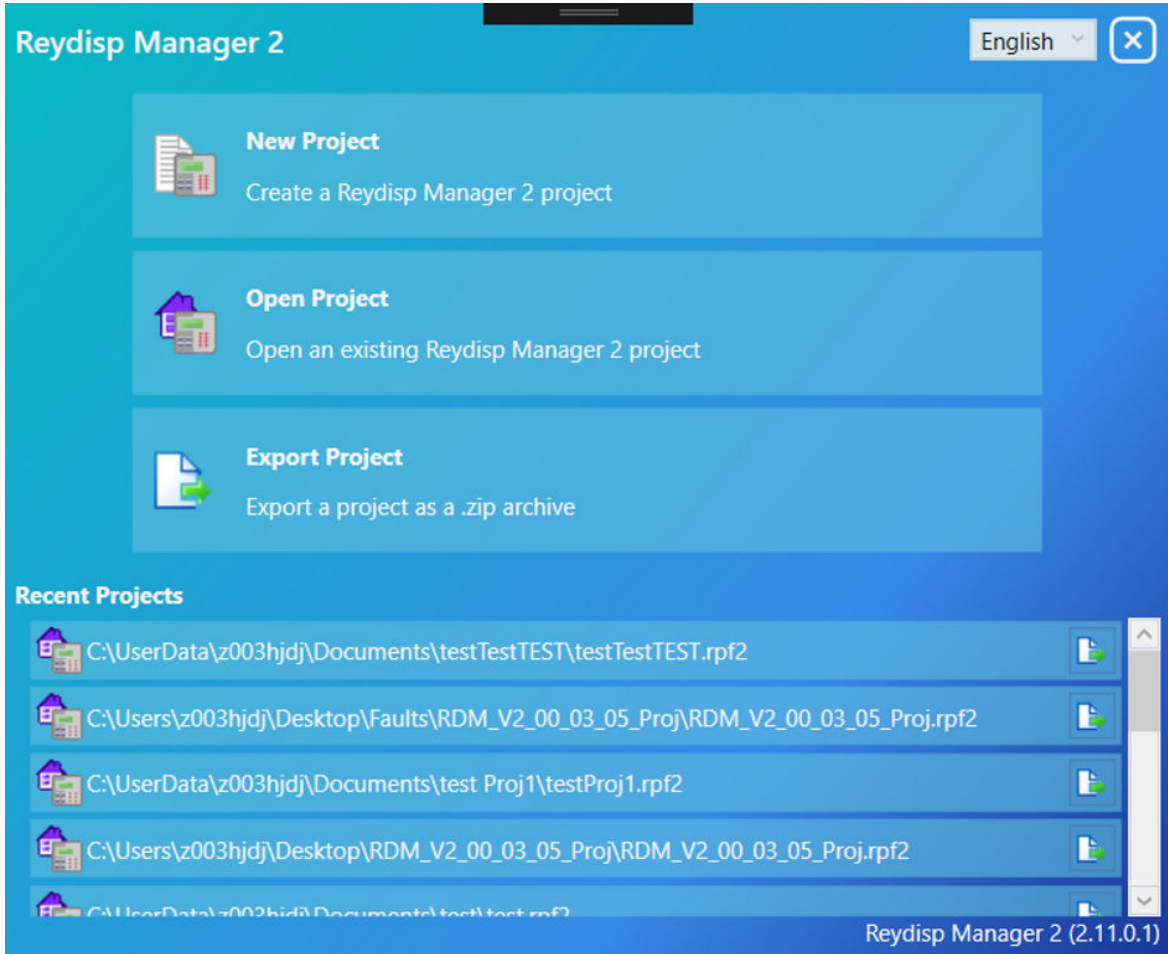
Reydisp Manager 2

English

New Project

Create a Reydisp Manager 2 project

Open Project

Open an existing Reydisp Manager 2 project

Export Project

Export a project as a .zip archive

Recent Projects

C:\UserData\z003hjdj\Documents\testTestTEST\testTestTEST.rpf2

C:\Users\z003hjdj\Desktop\Faults\RDM_V2_00_03_05_Proj\RDM_V2_00_03_05_Proj.rpf2

C:\UserData\z003hjdj\Documents\test Proj1\testProj1.rpf2

C:\Users\z003hjdj\Desktop\RDM_V2_00_03_05_Proj\RDM_V2_00_03_05_Proj.rpf2

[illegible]

Reydisp Manager 2 (2.11.0.1)